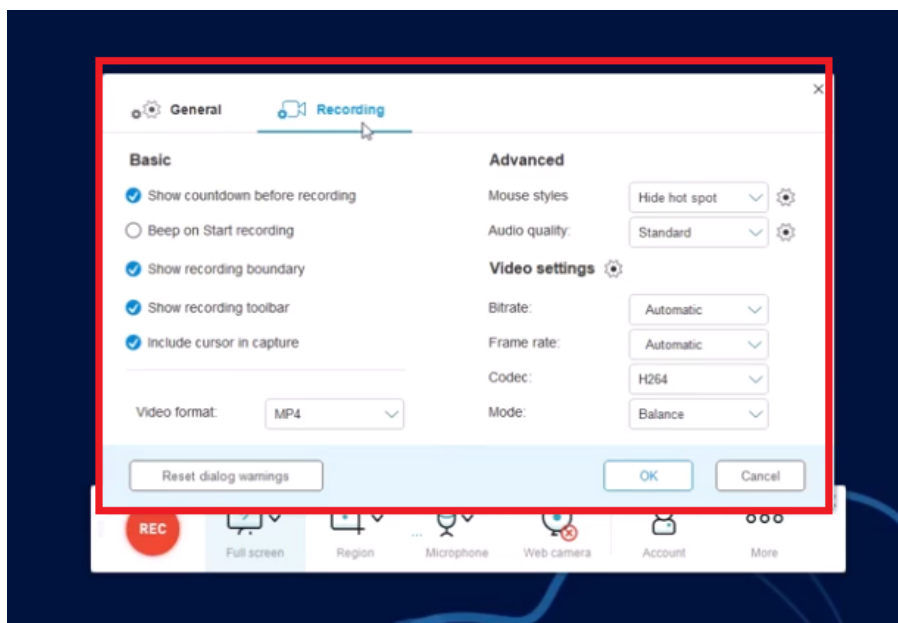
General
Recording

Basic
Show countdown before recording
Beep on Start recording
Show recording boundary
Show recording toolbar
Include cursor in capture

Video format: MP4

Advanced
Mouse styles: Hide hot spot
Audio quality: Standard

Video settings
Bitrate: Automatic
Frame rate: Automatic
Codec: H264
Mode: Balance

Reset dialog warnings
OK
Cancel

REC
Full screen
Region
Microphone
Web camera
Account
More